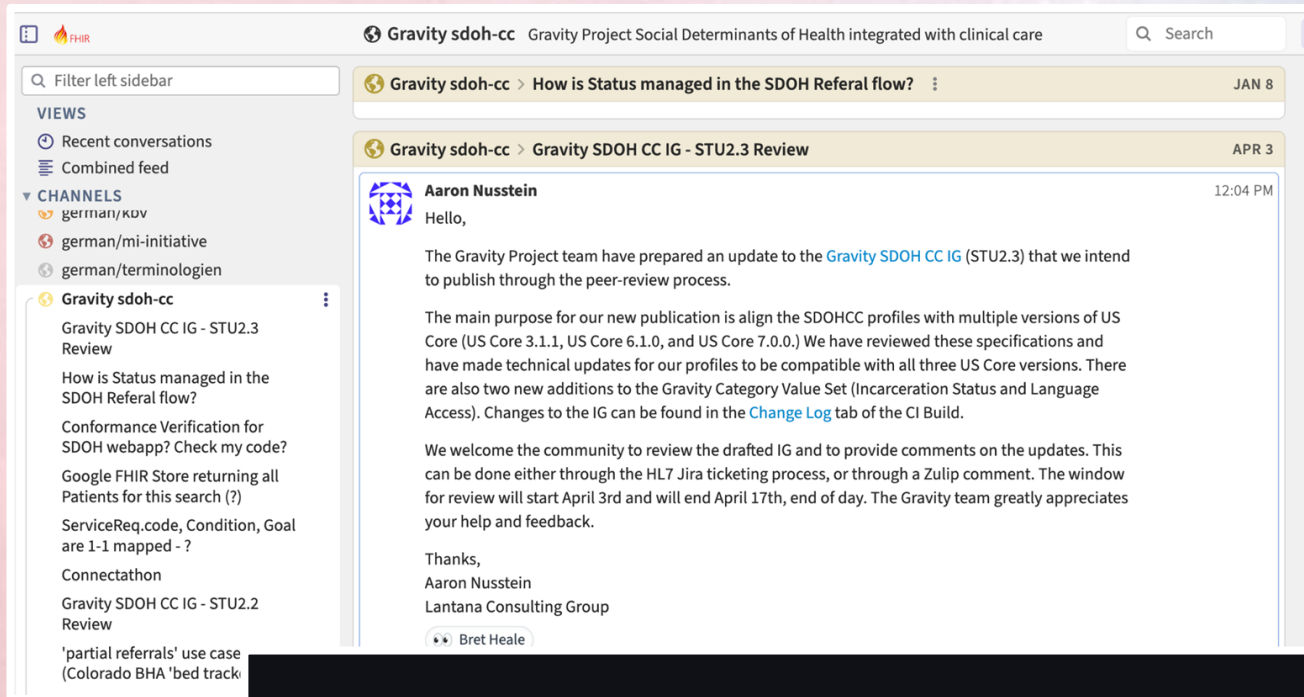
FHIR

Gravity sdoh-cc Gravity Project Social Determinants of Health integrated with clinical care

Search

Filter left sidebar

VIEWS

Recent conversations

Combined feed

CHANNELS

german/kbv

german/mi-initiative

german/terminologien

Gravity sdoh-cc

Gravity SDOH CC IG - STU2.3 Review

How is Status managed in the SDOH Referal flow?

Conformance Verification for SDOH webapp? Check my code?

Google FHIR Store returning all Patients for this search (?)

ServiceReq.code, Condition, Goal are 1-1 mapped - ?

Connectathon

Gravity SDOH CC IG - STU2.2 Review

'partial referrals' use case (Colorado BHA 'bed track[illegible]

Gravity sdoh-cc > How is Status managed in the SDOH Referal flow? JAN 8

Gravity sdoh-cc > Gravity SDOH CC IG - STU2.3 Review APR 3

Aaron Nusstein 12:04 PM

Hello,

The Gravity Project team have prepared an update to the Gravity SDOH CC IG (STU2.3) that we intend to publish through the peer-review process.

The main purpose for our new publication is align the SDOHCC profiles with multiple versions of US Core (US Core 3.1.1, US Core 6.1.0, and US Core 7.0.0.) We have reviewed these specifications and have made technical updates for our profiles to be compatible with all three US Core versions. There are also two new additions to the Gravity Category Value Set (Incarceration Status and Language Access). Changes to the IG can be found in the Change Log tab of the CI Build.

We welcome the community to review the drafted IG and to provide comments on the updates. This can be done either through the HL7 Jira ticketing process, or through a Zulip comment. The window for review will start April 3rd and will end April 17th, end of day. The Gravity team greatly appreciates your help and feedback.

Thanks,
Aaron Nusstein
Lantana Consulting Group

Bret Heale